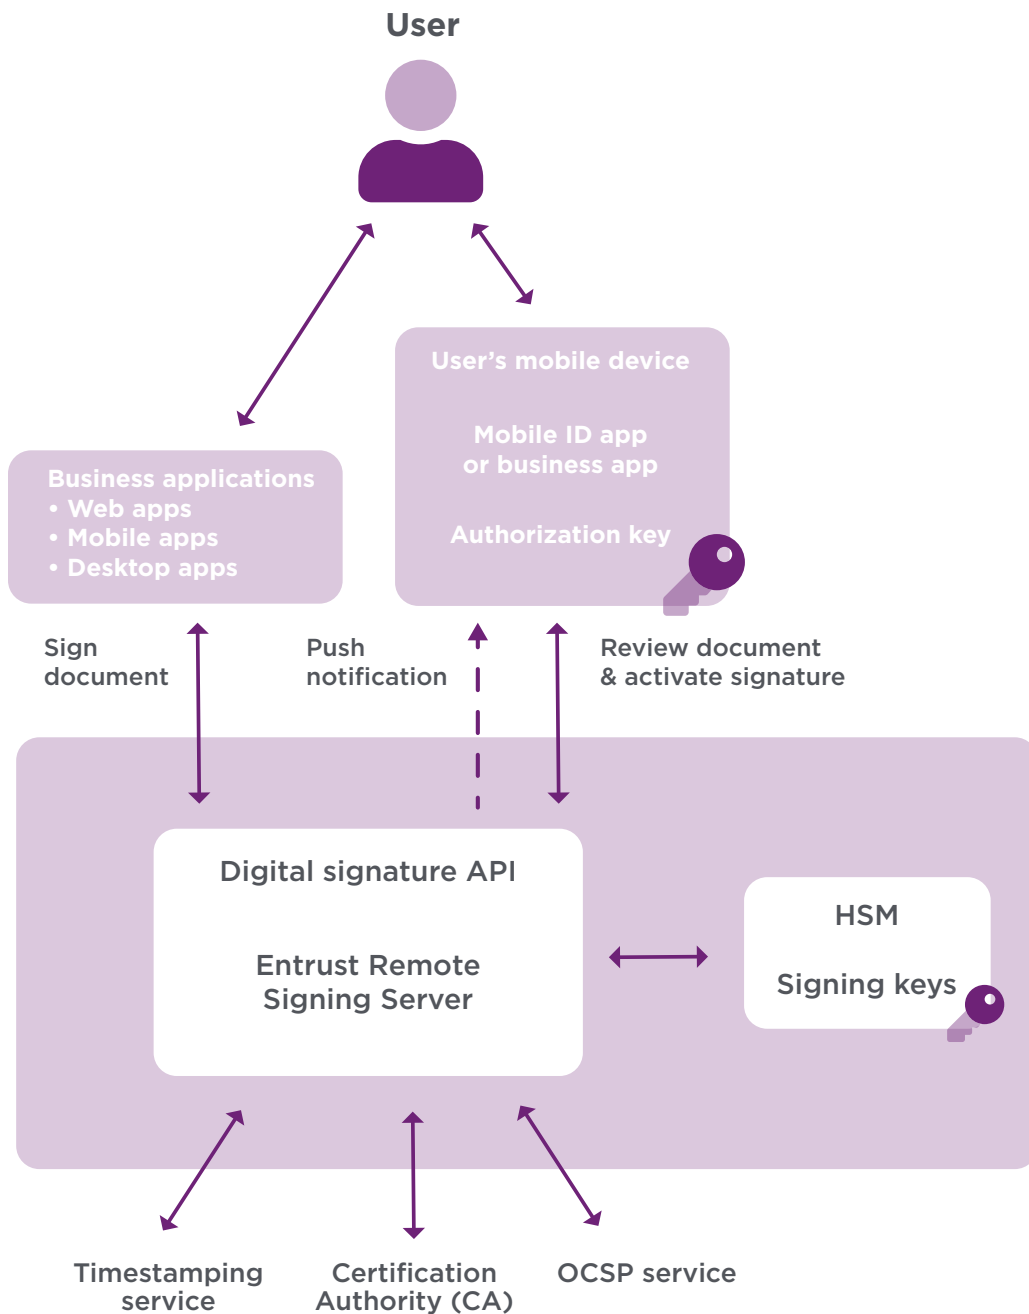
User

User's mobile device

Mobile ID app or business app

Authorization key

Business applications
• Web apps
• Mobile apps
• Desktop apps

Sign document

Push notification

Review document & activate signature

Digital signature API

Entrust Remote Signing Server

HSM

Signing keys

Timestamping service

Certification Authority (CA)

OCSP service